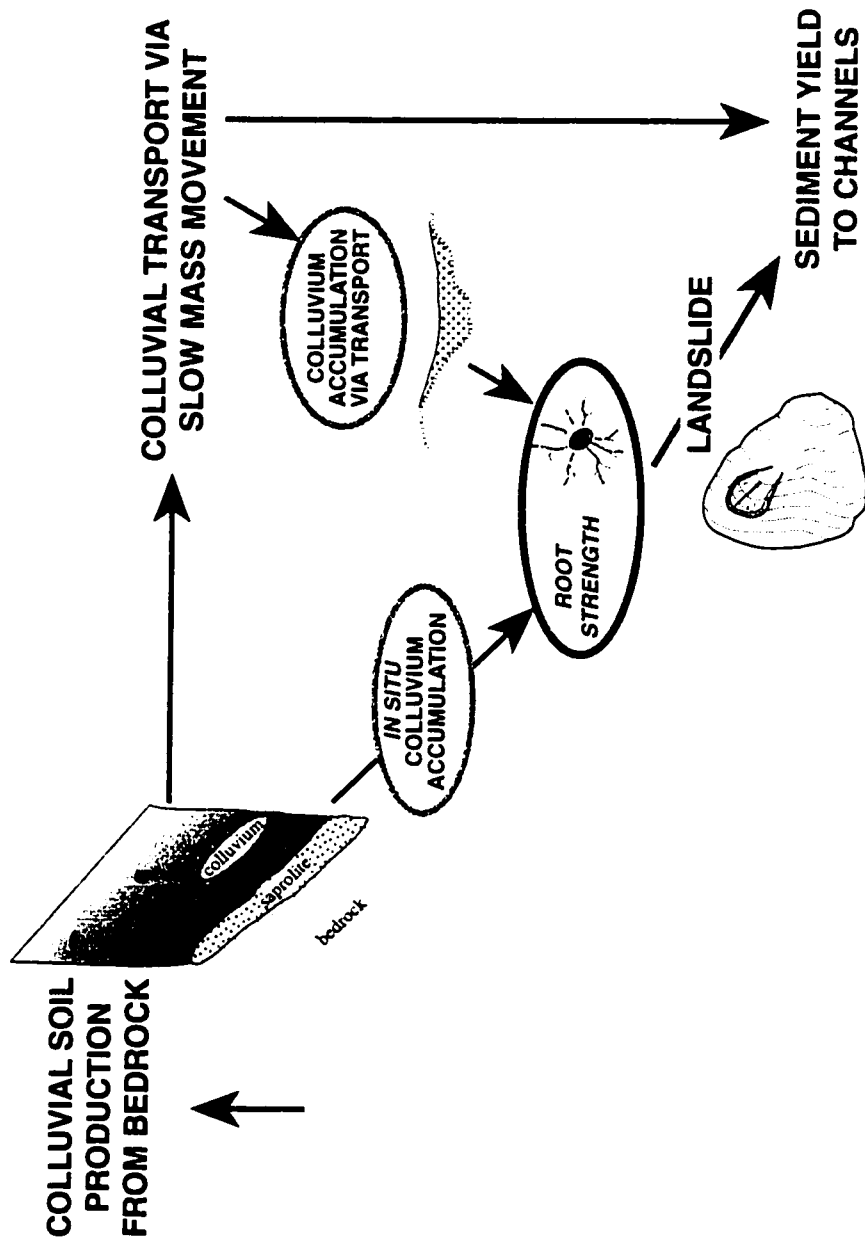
COLLUVIAL SOIL PRODUCTION FROM BEDROCK

colluvium

saprolite

bedrock

COLLUVIAL TRANSPORT VIA SLOW MASS MOVEMENT

IN SITU COLLUVIUM ACCUMULATION

COLLUVIUM ACCUMULATION VIA TRANSPORT

ROOT STRENGTH

LANDSLIDE

SEDIMENT YIELD TO CHANNELS